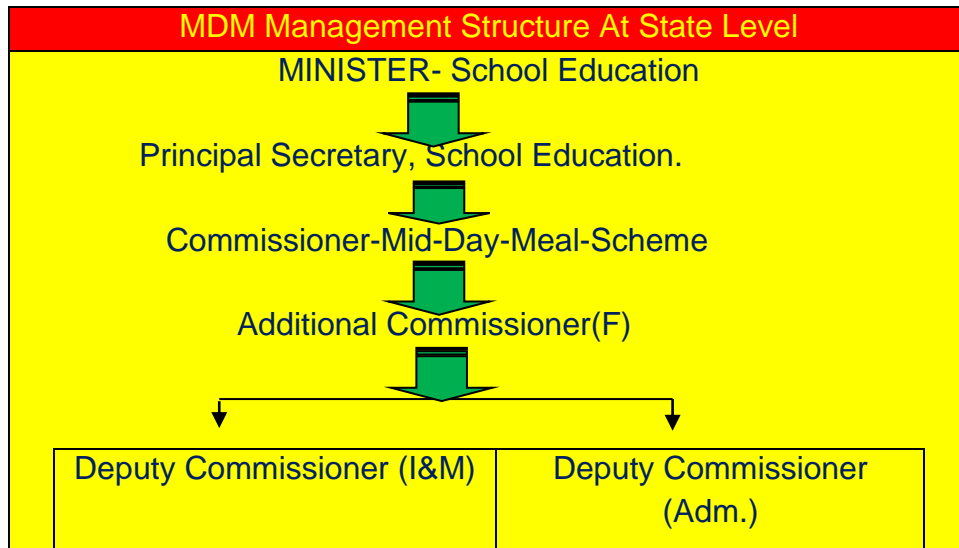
MDM Management Structure At State Level

MINISTER- School Education

Principal Secretary, School Education.

Commissioner-Mid-Day-Meal-Scheme

Additional Commissioner(F)

| Deputy Commissioner (I&M) | Deputy Commissioner (Adm.) |
|---|---|